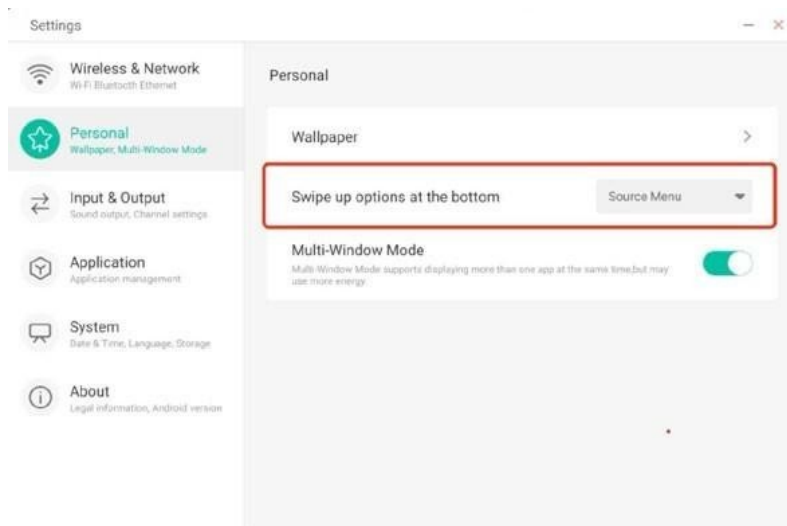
Settings

Wireless & Network
Wi-Fi Bluetooth Ethernet

Personal
Wallpaper, Multi-Window Mode

Input & Output
Sound output, Channel settings

Application
Application management

System
Date & Time, Language, Storage

About
Legal information, Android version

Personal

Wallpaper

Swipe up options at the bottom

Source Menu

Multi-Window Mode
Multi-Window Mode supports displaying more than one app at the same time,but may use more energy